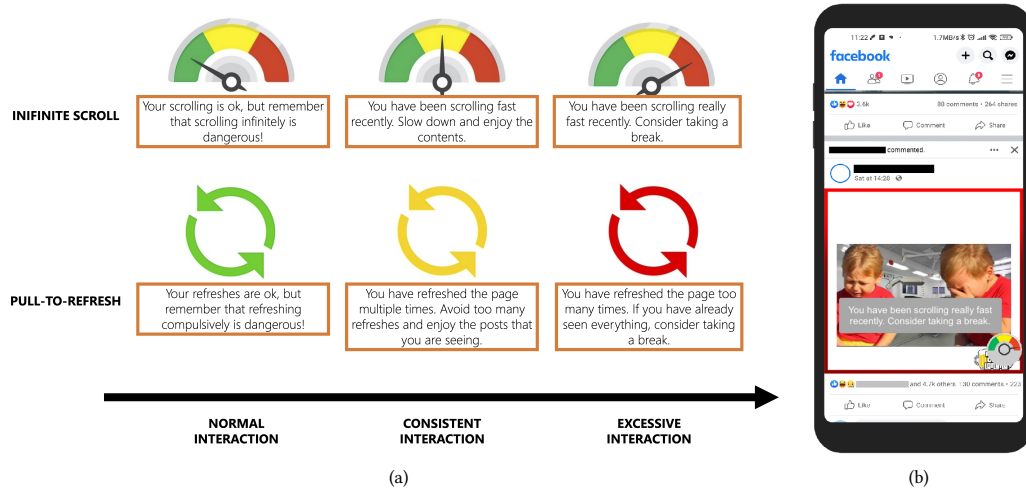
INIFINITE SCROLL

Your scrolling is ok, but remember that scrolling infinitely is dangerous!

You have been scrolling fast recently. Slow down and enjoy the contents.

You have been scrolling really fast recently. Consider taking a break.

PULL-TO-REFRESH

Your refreshes are ok, but remember that refreshing compulsively is dangerous!

You have refreshed the page multiple times. Avoid too many refreshes and enjoy the posts that you are seeing.

You have refreshed the page too many times. If you have already seen everything, consider taking a break.

NORMAL INTERACTION

CONSISTENT INTERACTION

EXCESSIVE INTERACTION

(a)

11:22

1.7MB/s

facebook

2.6k

80 comments • 264 shares

Like

Comment

Share

commented.

Sat at 14:28

You have been scrolling really fast recently. Consider taking a break.

and 4.7k others

130 comments • 223

Like

Comment

Share

(b)